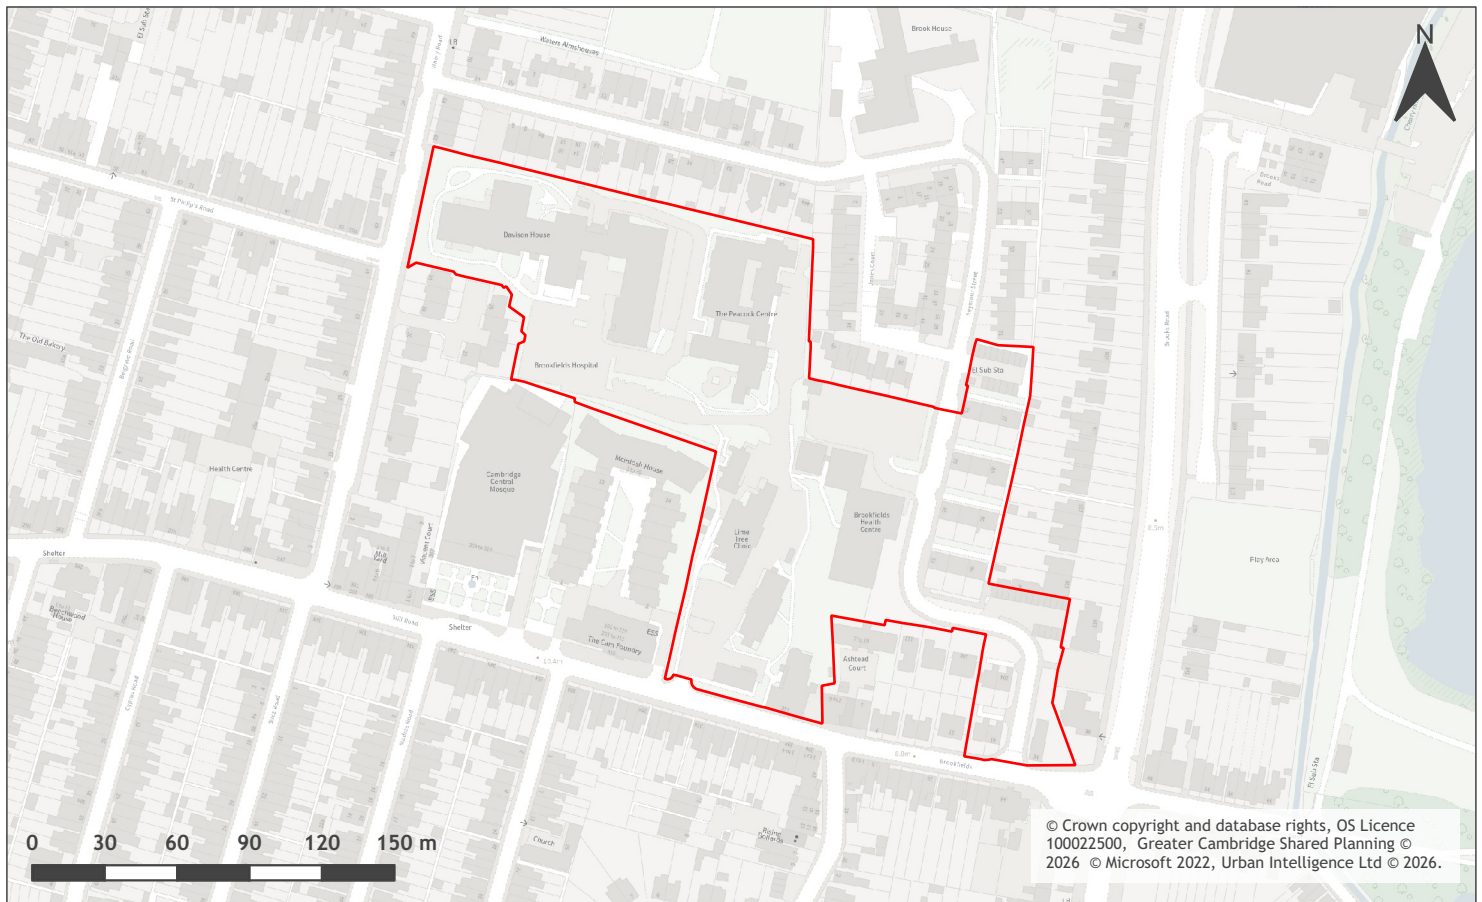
N

Brook House

Walnut Almshouses

Mill Road

St Philip's Road

Davison House

The Peacock Centre

Brookfields Hospital

El Sub Sta

The Old Bakery

Health Centre

Cambridge Central Mosque

McIntosh House

Lime Tree Clinic

Brookfields Health Centre

Shelter

Shelter

The Cam Foundry

Ashtead Court

Play Area

Brookfields

Church

0 30 60 90 120 150 m

© Crown copyright and database rights, OS Licence 100022500, Greater Cambridge Shared Planning © 2026 © Microsoft 2022, Urban Intelligence Ltd © 2026.